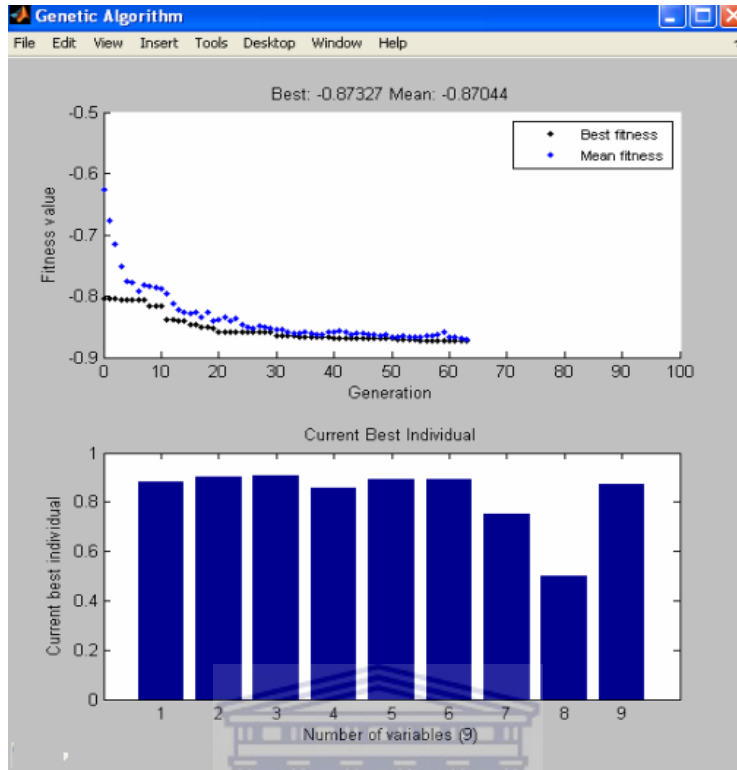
Genetic Algorithm

File Edit View Insert Tools Desktop Window Help

Best: -0.87327 Mean: -0.87044

Best fitness
Mean fitness

Fitness value

-0.5
-0.6
-0.7
-0.8
-0.9

0 10 20 30 40 50 60 70 80 90 100

Generation

Current Best Individual

Current best individual

1
0.8
0.6
0.4
0.2
0

1 2 3 4 5 6 7 8 9

Number of variables (9)